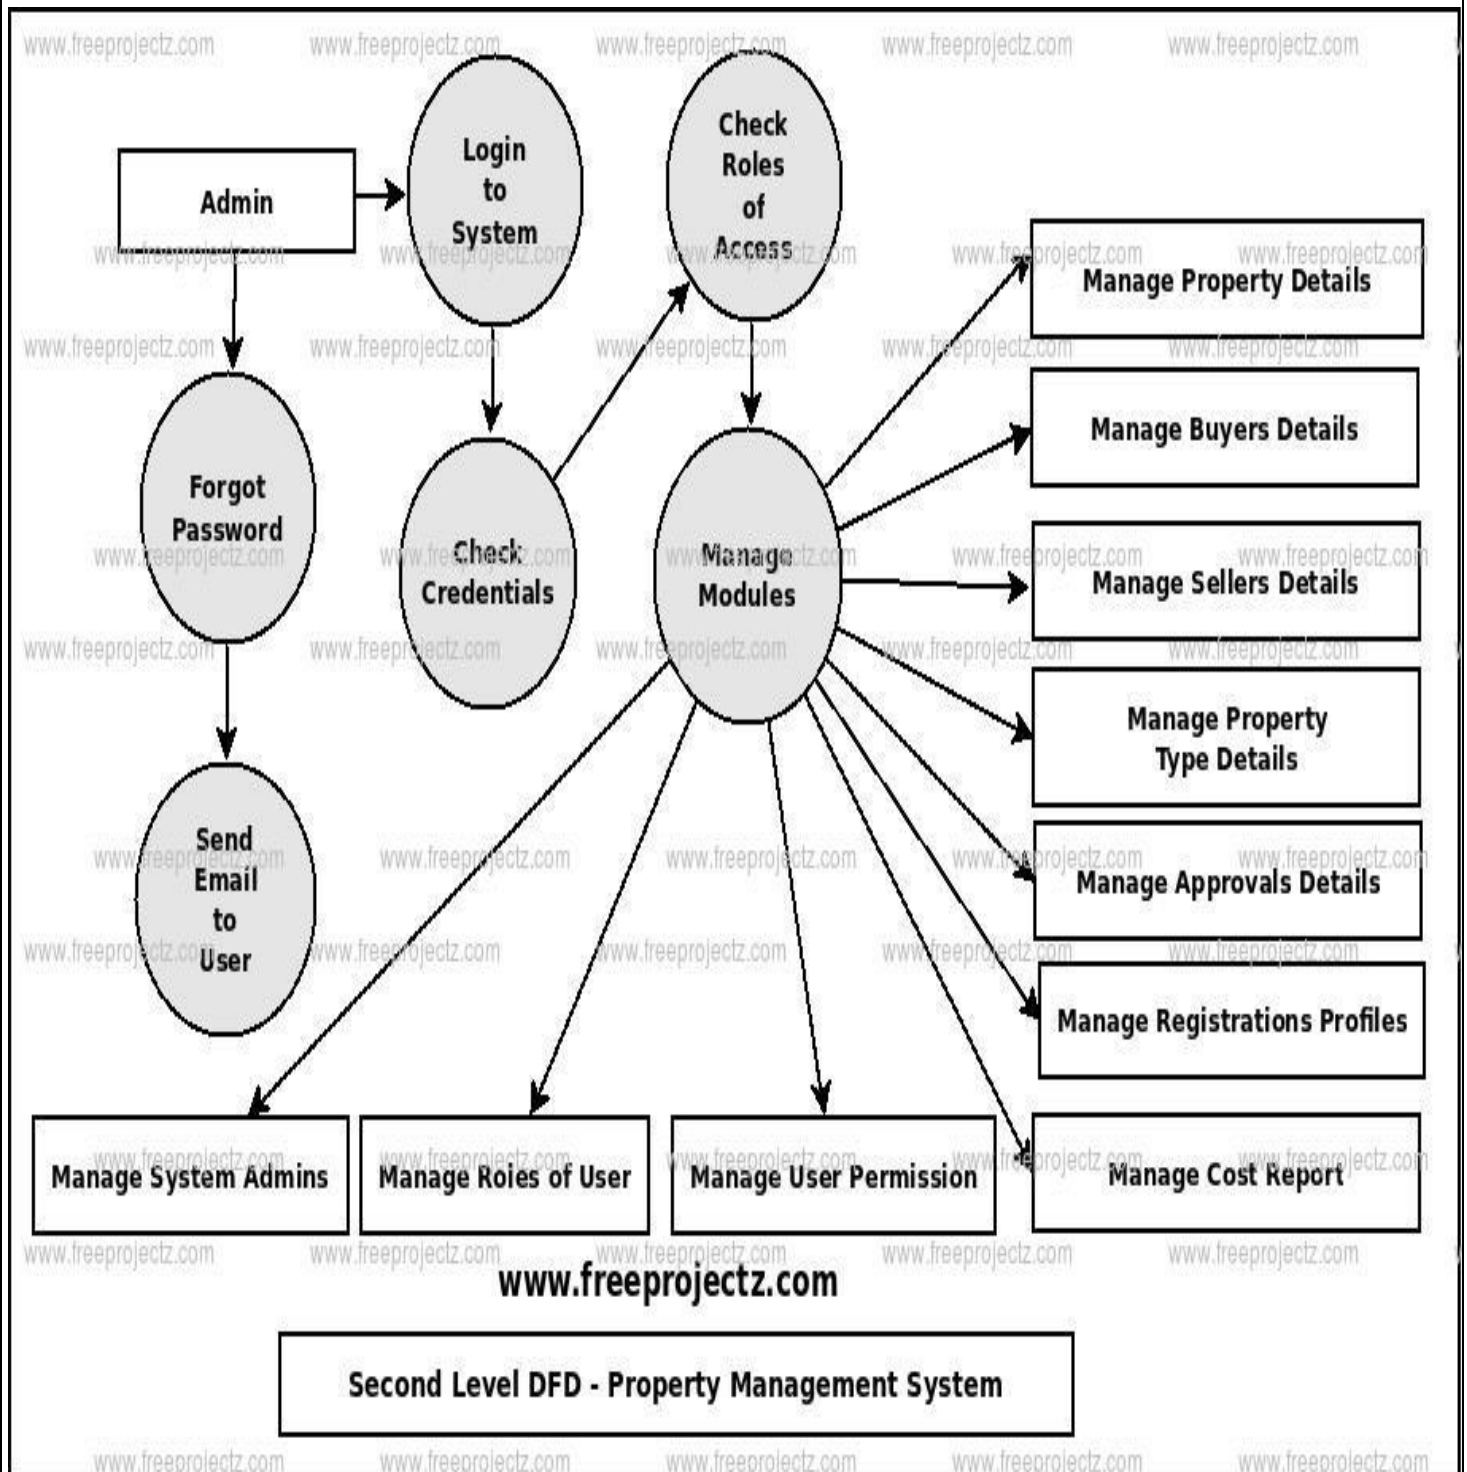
www.freeprojectz.com www.freeprojectz.com www.freeprojectz.com www.freeprojectz.com www.freeprojectz.com

Admin

Login to System

Check Roles of Access

Forgot Password

Check Credentials

Manage Modules

Send Email to User

Manage Property Details

Manage Buyers Details

Manage Sellers Details

Manage Property Type Details

Manage Approvals Details

Manage Registrations Profiles

Manage Cost Report

Manage System Admins

Manage Roles of User

Manage User Permission

www.freeprojectz.com

Second Level DFD - Property Management System

www.freeprojectz.com www.freeprojectz.com www.freeprojectz.com www.freeprojectz.com www.freeprojectz.com